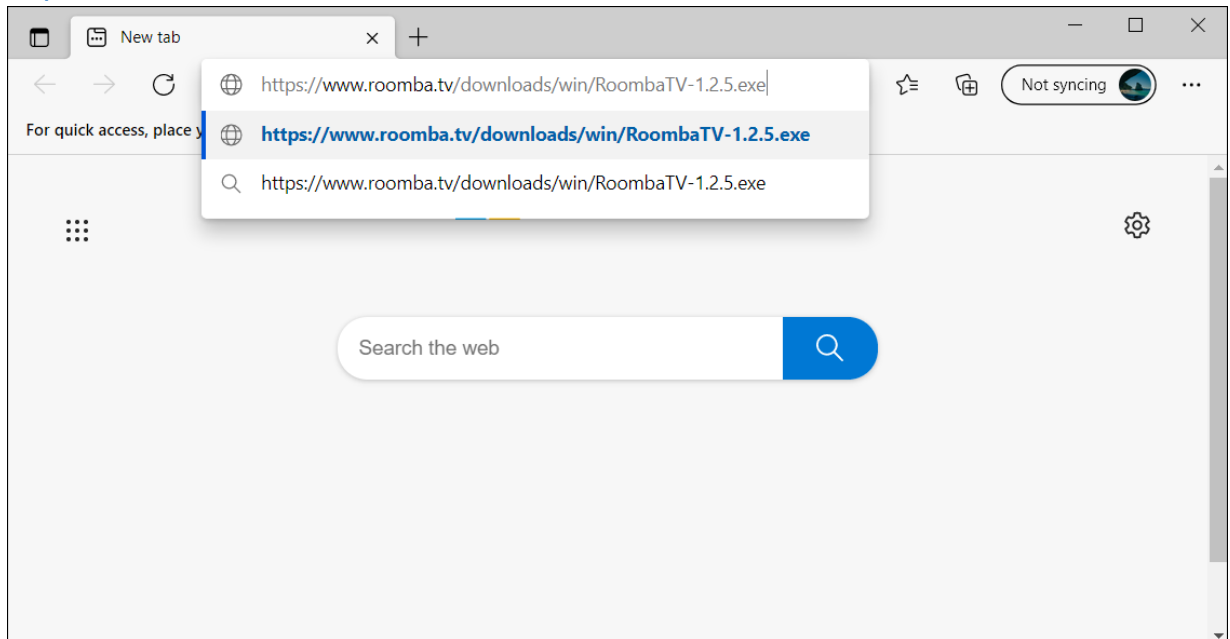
New tab

https://www.roomba.tv/downloads/win/RoombaTV-1.2.5.exe

https://www.roomba.tv/downloads/win/RoombaTV-1.2.5.exe

https://www.roomba.tv/downloads/win/RoombaTV-1.2.5.exe

Not syncing

For quick access, place y

Search the web